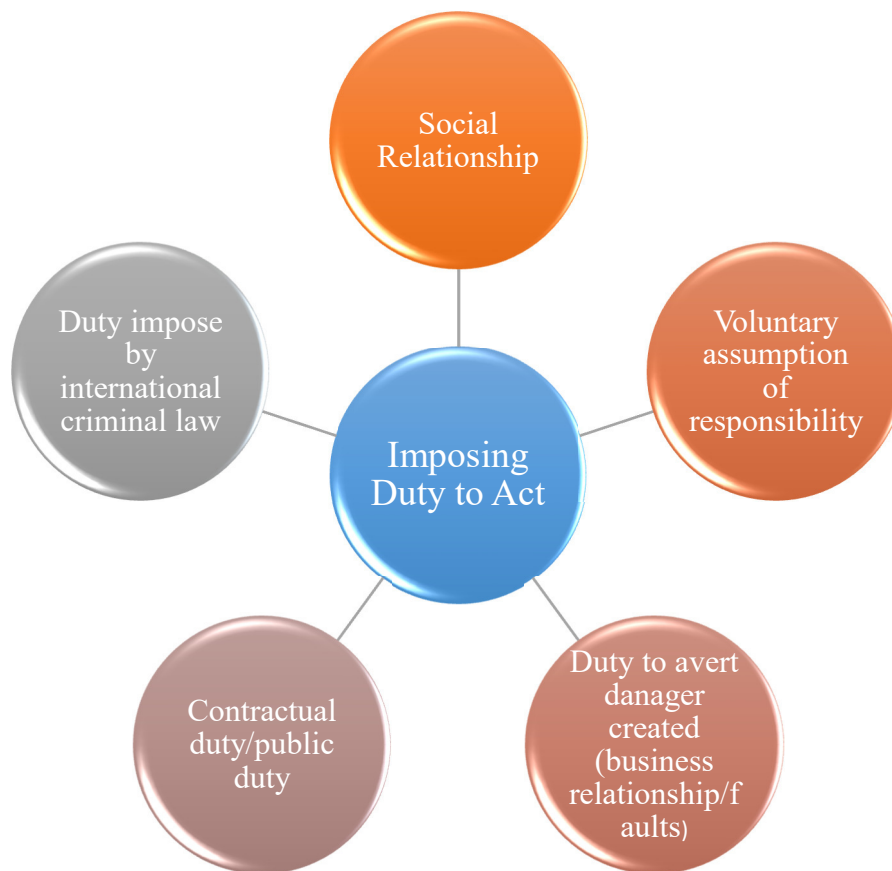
Social Relationship

Voluntary assumption of responsibility

Duty to avert danager created (business relationship/faults)

Contractual duty/public duty

Duty impose by international criminal law

Imposing Duty to Act